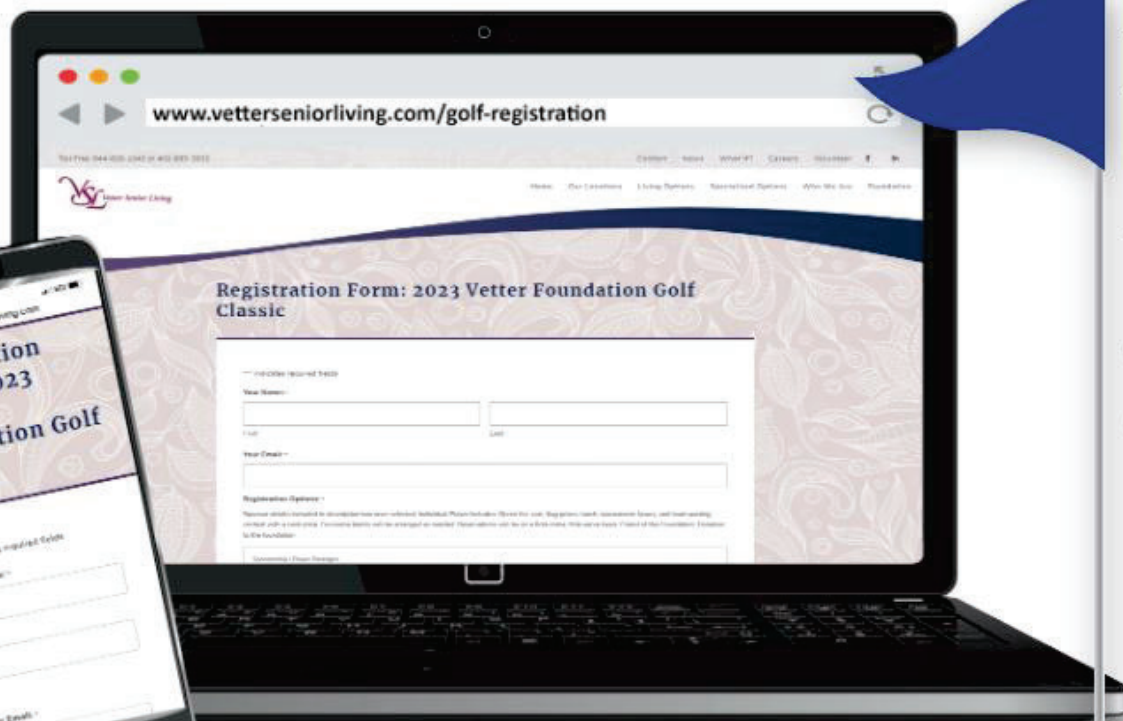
www.vetterseniorliving.com/golf-registration

Vetter Senior Living

Home Our Locations Living Options Specialized Options Who We Are Foundation

Registration Form: 2023 Vetter Foundation Golf Classic

"*" indicates required fields

Your Name *

First Last

Your Email *

Registration Options *

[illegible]

ion
023
tion Golf

required fields